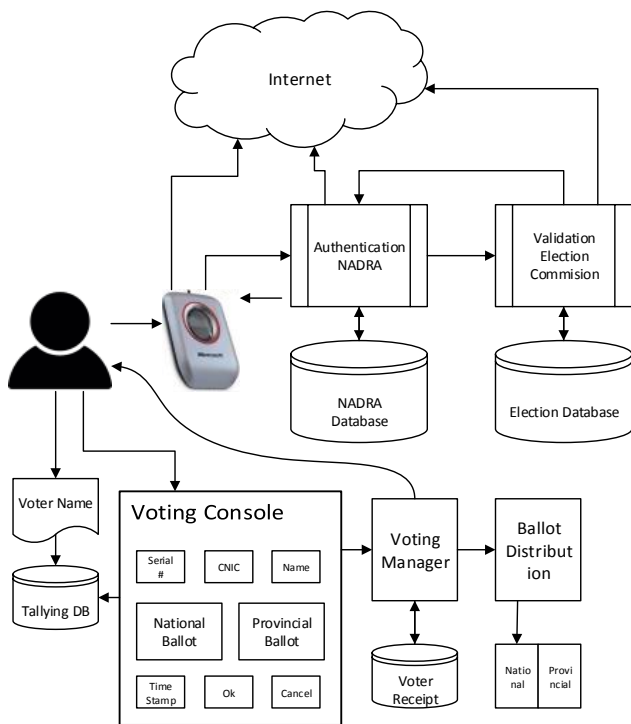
Internet

Authentication NADRA

Validation Election Commision

NADRA Database

Election Database

Voter Name

Tallying DB

Voting Console

Serial #

CNIC

Name

National Ballot

Provincial Ballot

Time Stamp

Ok

Cancel

Voting Manager

Voter Receipt

Ballot Distribution

National

Provincial